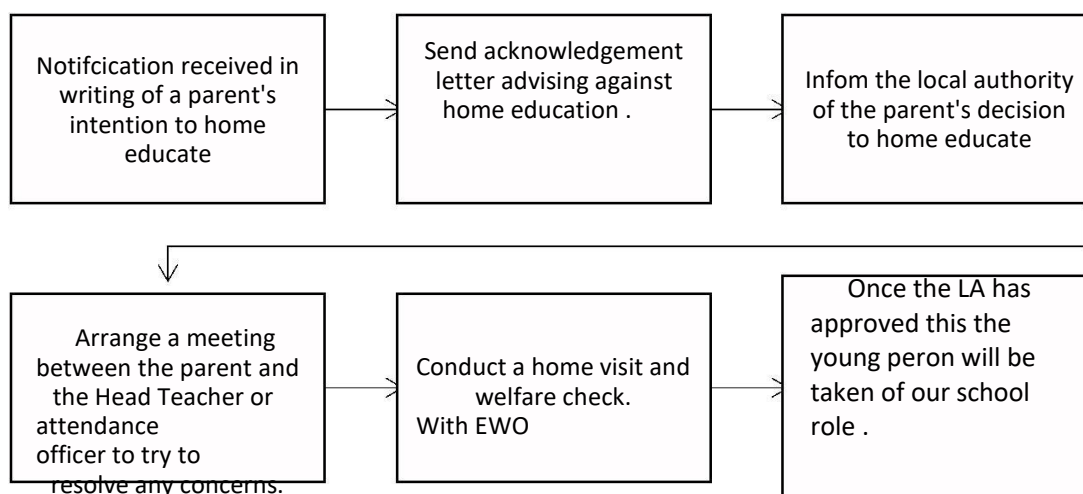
Notifcication received in writing of a parent's intention to home educate

Send acknowledgement letter advising against home education .

Infom the local authority of the parent's decision to home educate

Arrange a meeting between the parent and the Head Teacher or attendance officer to try to resolve any concerns.

Conduct a home visit and welfare check. With EWO

Once the LA has approved this the young peron will be taken of our school role .